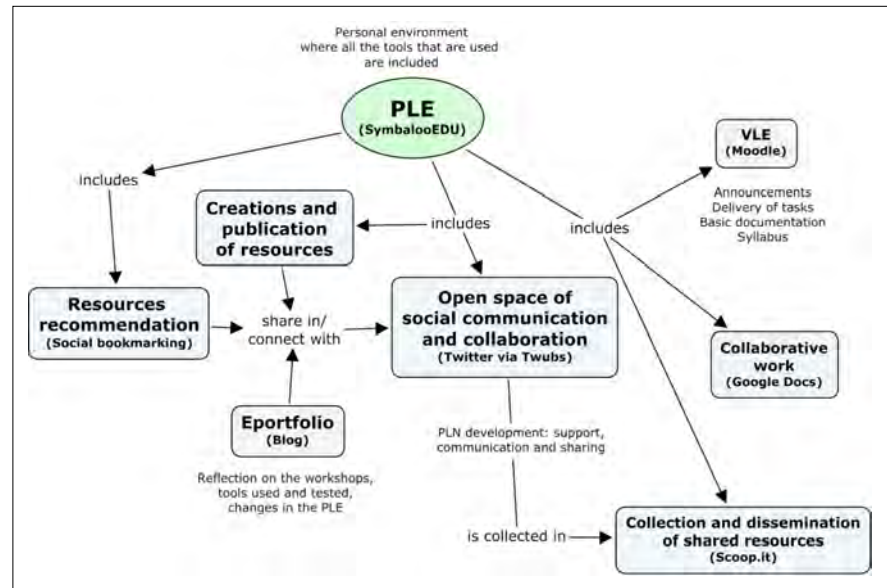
Personal environment where all the tools that are used are included

PLE
(SymbalooEDU)

includes

Creations and publication of resources

includes

includes

VLE
(Moodle)

Announcements
Delivery of tasks
Basic documentation
Syllabus

Resources recommendation
(Social bookmarking)

share in/ connect with

Open space of social communication and collaboration
(Twitter via Twubs)

Collaborative work
(Google Docs)

Eportfolio
(Blog)

Reflection on the workshops, tools used and tested, changes in the PLE

PLN development: support, communication and sharing

is collected in

Collection and dissemination of shared resources
(Scoop.it)